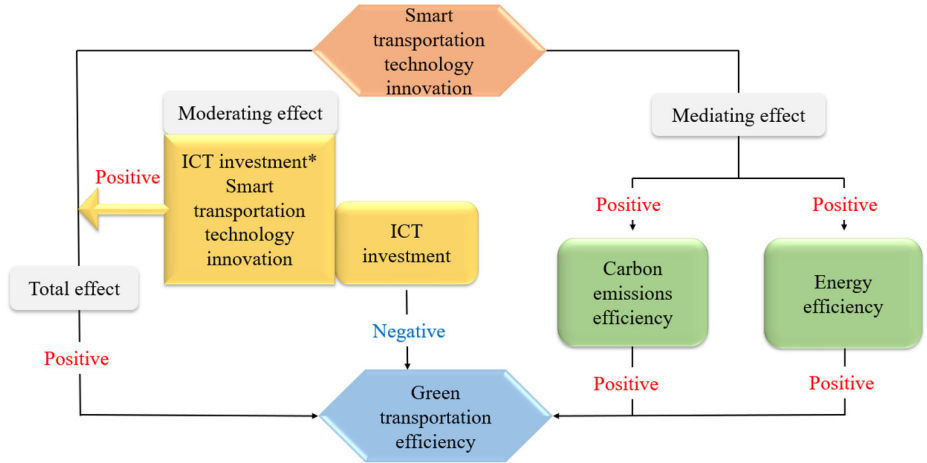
Smart transportation technology innovation

Moderating effect

Positive

ICT investment* Smart transportation technology innovation

ICT investment

Mediating effect

Positive

Positive

Carbon emissions efficiency

Energy efficiency

Total effect

Negative

Positive

Positive

Positive

Green transportation efficiency